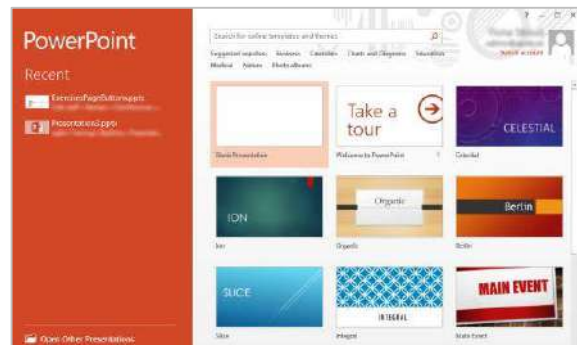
PowerPoint

Recent

ExercisePageButtons.pptx

Presentation3.pptx

Open Other Presentations

Search for online templates and themes

Suggested searches: Business Calendars Charts and Diagrams Education Medical Nature Photo albums

? – □ ×

Switch account

Blank Presentation

Take a tour

Welcome to PowerPoint

CELESTIAL

Celestial

ION

Ion

Organic

Organic

Berlin

Berlin

SLICE

Slice

INTEGRAL

Integral

MAIN EVENT

Main Event